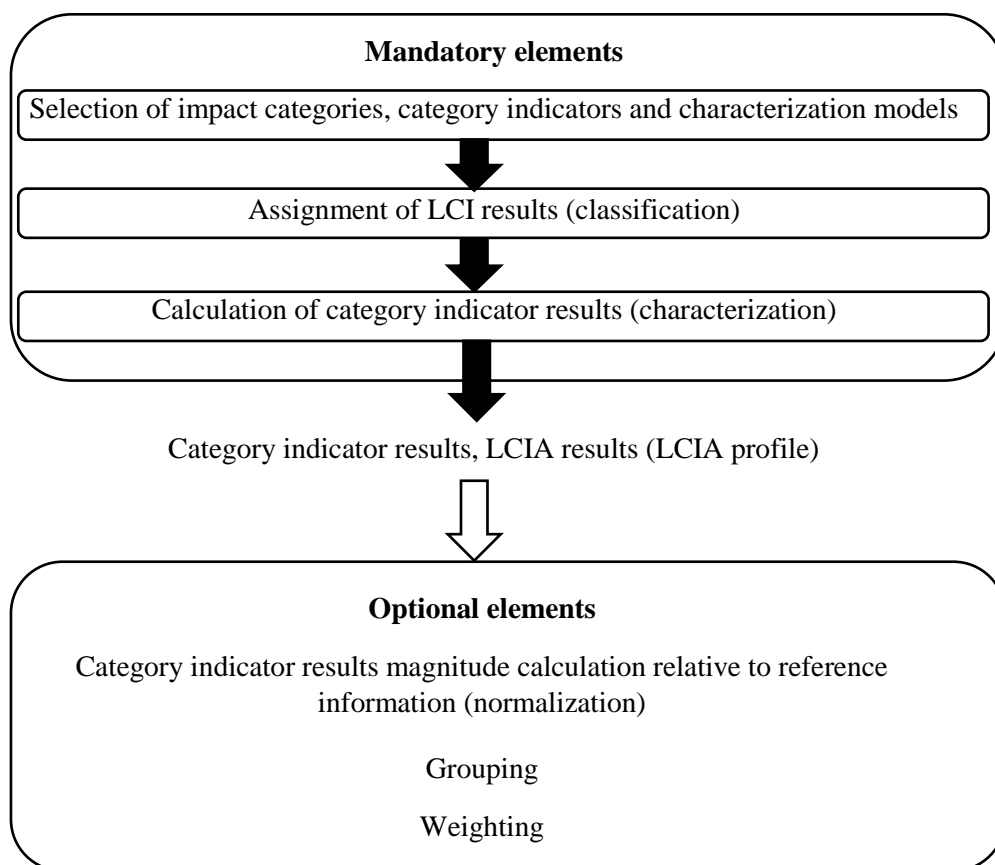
Mandatory elements

Selection of impact categories, category indicators and characterization models

Assignment of LCI results (classification)

Calculation of category indicator results (characterization)

Category indicator results, LCIA results (LCIA profile)

Optional elements

Category indicator results magnitude calculation relative to reference information (normalization)

Grouping

Weighting